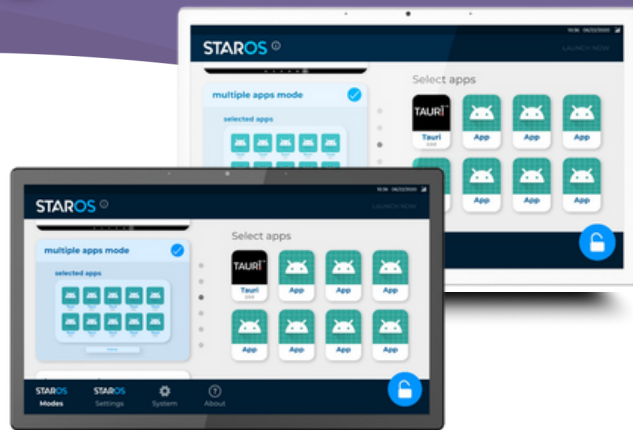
STAROS

10:36 06/22/2020

LAUNCH NOW

multiple apps mode

selected apps

Select apps

TAURI

Tauri

App

App

App

App

App

App

App

STAROS

10:36 06/22/2020

LAUNCH NOW

multiple apps mode

selected apps

Select apps

TAURI

Tauri

App

App

App

App

App

App

App

STAROS Modes

STAROS Settings

System

About